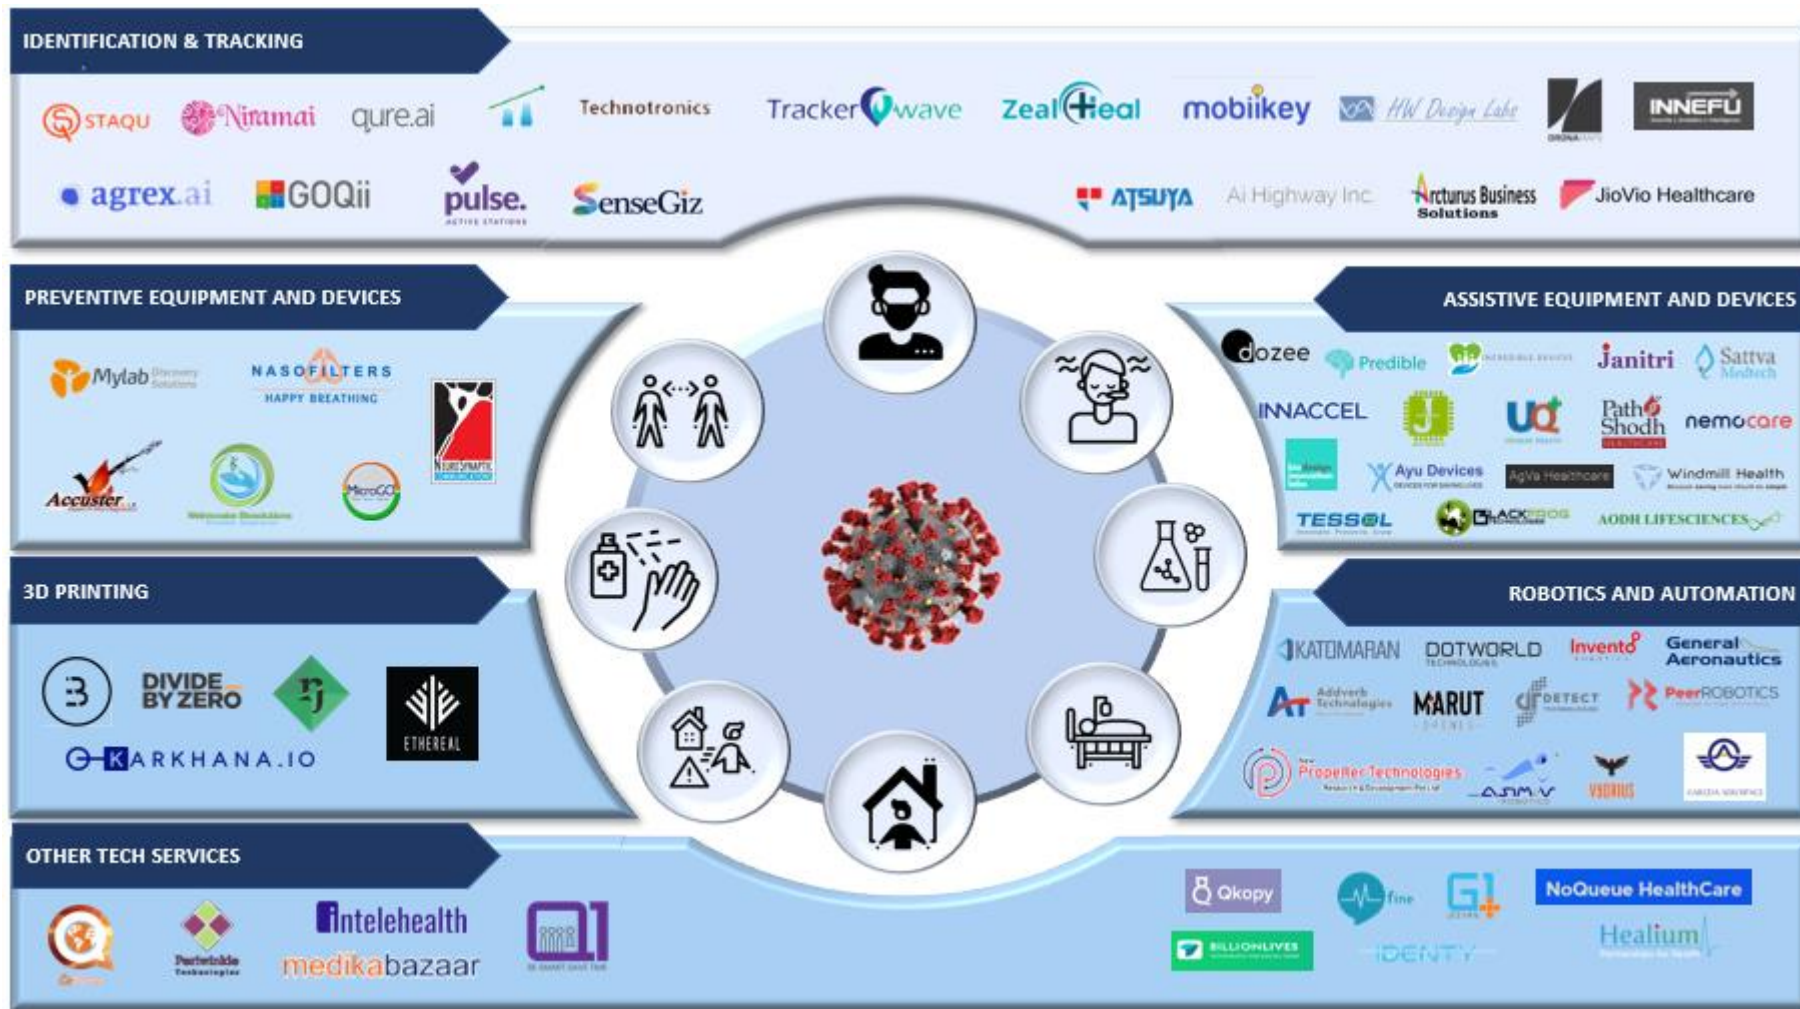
IDENTIFICATION & TRACKING

STAQU Niramai qure.ai Technotronics Trackerwave ZealHeal mobiikey HW Design Labs INNEFU

agrex.ai GOQii pulse. SenseGiz ATSUYA Ai Highway Inc Arcturus Business Solutions JioVio Healthcare

PREVENTIVE EQUIPMENT AND DEVICES

Mylab NASOFILTERS HAPPY BREATHING Accuster MicroGO

ASSISTIVE EQUIPMENT AND DEVICES

dozee Predible Janitri Sattva Medtech INNACCEL UQ Path Shodh nemocare Ayu Devices AgVa Healthcare Windmill Health TESSOL BLACKFROG AODH LIFESCIENCES

3D PRINTING

DIVIDE BY ZERO KARKHANA.IO ETHEREAL

ROBOTICS AND AUTOMATION

KATOMARAN DOTWORLD Invento General Aeronautics Adverb Technologies MARUT DRONES DETECT PeerROBOTICS Propeller Technologies ADM VEDRIUS

OTHER TECH SERVICES

Intelehealth medikabazaar Qkopy fine BILLIONLIVES IDENTY NoQueue HealthCare Healium